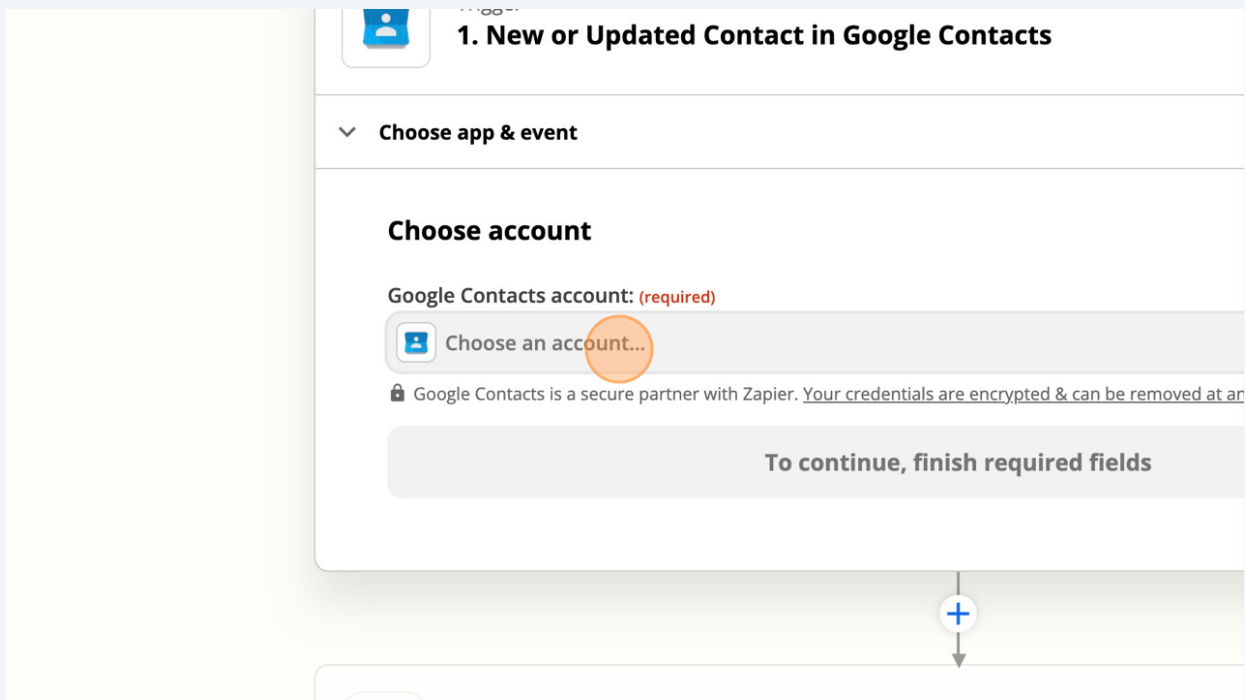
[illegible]

1. New or Updated Contact in Google Contacts

Choose app & event

Choose account

Google Contacts account: (required)

Choose an account...

Google Contacts is a secure partner with Zapier. Your credentials are encrypted & can be removed at an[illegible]

To continue, finish required fields